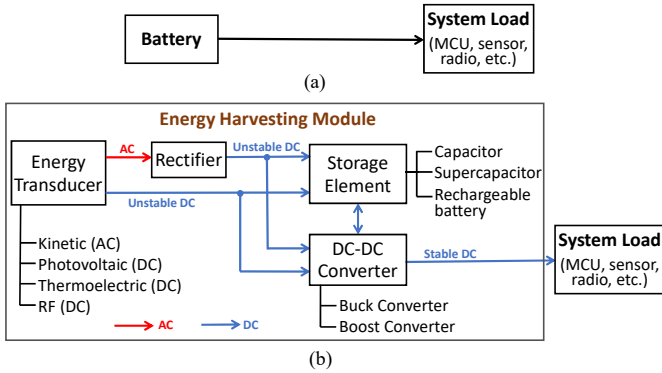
Battery

System Load
(MCU, sensor, radio, etc.)

(a)

Energy Harvesting Module

Energy Transducer

AC

Rectifier

Unstable DC

Storage Element

Capacitor
Supercapacitor
Rechargeable battery

Unstable DC

DC-DC Converter

Stable DC

System Load
(MCU, sensor, radio, etc.)

Kinetic (AC)
Photovoltaic (DC)
Thermoelectric (DC)
RF (DC)

Buck Converter
Boost Converter

AC

DC

(b)